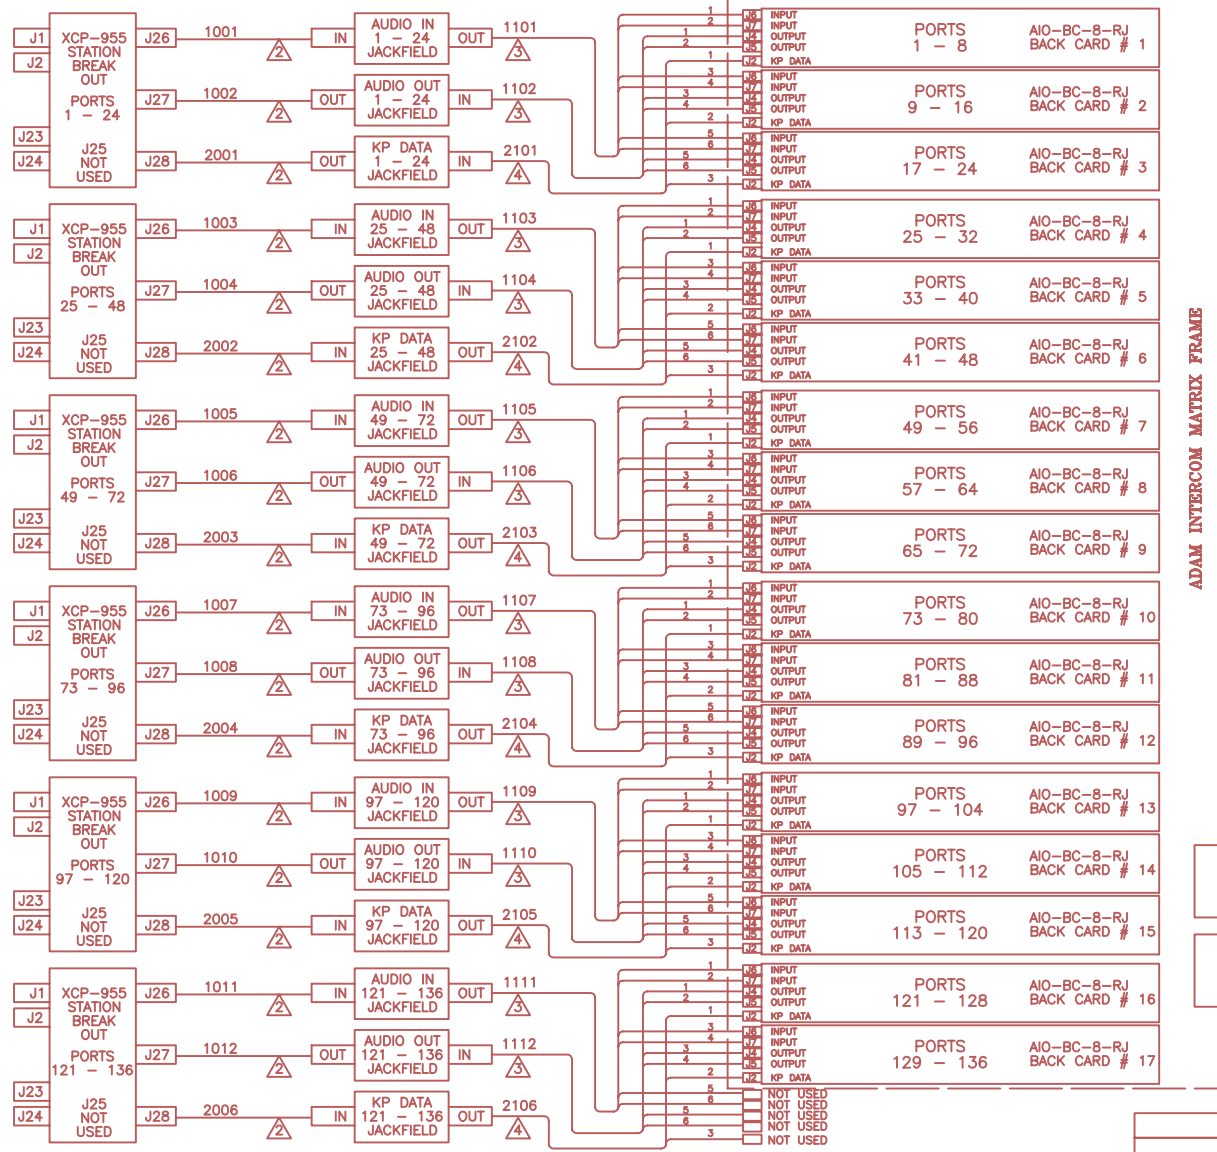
J1
J2
XCP-955 STATION BREAK OUT
PORTS 1 – 24
J23
J24
J25 NOT USED
J26
J27
J28
1001
1002
2001
2
2
2
IN
AUDIO IN 1 – 24 JACKFIELD
OUT
OUT
AUDIO OUT 1 – 24 JACKFIELD
IN
OUT
KP DATA 1 – 24 JACKFIELD
IN
1101
1102
2101
3
3
4

J1
J2
XCP-955 STATION BREAK OUT
PORTS 25 – 48
J23
J24
J25 NOT USED
J26
J27
J28
1003
1004
2002
2
2
2
IN
AUDIO IN 25 – 48 JACKFIELD
OUT
OUT
AUDIO OUT 25 – 48 JACKFIELD
IN
IN
KP DATA 25 – 48 JACKFIELD
OUT
1103
1104
2102
3
3
4

J1
J2
XCP-955 STATION BREAK OUT
PORTS 49 – 72
J23
J24
J25 NOT USED
J26
J27
J28
1005
1006
2003
2
2
2
IN
AUDIO IN 49 – 72 JACKFIELD
OUT
OUT
AUDIO OUT 49 – 72 JACKFIELD
IN
IN
KP DATA 49 – 72 JACKFIELD
OUT
1105
1106
2103
3
3
4

J1
J2
XCP-955 STATION BREAK OUT
PORTS 73 – 96
J23
J24
J25 NOT USED
J26
J27
J28
1007
1008
2004
2
2
2
IN
AUDIO IN 73 – 96 JACKFIELD
OUT
OUT
AUDIO OUT 73 – 96 JACKFIELD
IN
IN
KP DATA 73 – 96 JACKFIELD
OUT
1107
1108
2104
3
3
4

J1
J2
XCP-955 STATION BREAK OUT
PORTS 97 – 120
J23
J24
J25 NOT USED
J26
J27
J28
1009
1010
2005
2
2
2
IN
AUDIO IN 97 – 120 JACKFIELD
OUT
OUT
AUDIO OUT 97 – 120 JACKFIELD
IN
IN
KP DATA 97 – 120 JACKFIELD
OUT
1109
1110
2105
3
3
4

J1
J2
XCP-955 STATION BREAK OUT
PORTS 121 – 136
J23
J24
J25 NOT USED
J26
J27
J28
1011
1012
2006
2
2
2
IN
AUDIO IN 121 – 136 JACKFIELD
OUT
OUT
AUDIO OUT 121 – 136 JACKFIELD
IN
IN
KP DATA 121 – 136 JACKFIELD
OUT
1111
1112
2106
3
3
4

J6 INPUT J7 INPUT J4 OUTPUT J5 OUTPUT J2 KP DATA
PORTS 1 – 8 AIO-BC-8-RJ BACK CARD # 1
PORTS 9 – 16 AIO-BC-8-RJ BACK CARD # 2
PORTS 17 – 24 AIO-BC-8-RJ BACK CARD # 3
PORTS 25 – 32 AIO-BC-8-RJ BACK CARD # 4
PORTS 33 – 40 AIO-BC-8-RJ BACK CARD # 5
PORTS 41 – 48 AIO-BC-8-RJ BACK CARD # 6
PORTS 49 – 56 AIO-BC-8-RJ BACK CARD # 7
PORTS 57 – 64 AIO-BC-8-RJ BACK CARD # 8
PORTS 65 – 72 AIO-BC-8-RJ BACK CARD # 9
PORTS 73 – 80 AIO-BC-8-RJ BACK CARD # 10
PORTS 81 – 88 AIO-BC-8-RJ BACK CARD # 11
PORTS 89 – 96 AIO-BC-8-RJ BACK CARD # 12
PORTS 97 – 104 AIO-BC-8-RJ BACK CARD # 13
PORTS 105 – 112 AIO-BC-8-RJ BACK CARD # 14
PORTS 113 – 120 AIO-BC-8-RJ BACK CARD # 15
PORTS 121 – 128 AIO-BC-8-RJ BACK CARD # 16
PORTS 129 – 136 AIO-BC-8-RJ BACK CARD # 17
NOT USED
NOT USED
NOT USED
NOT USED
NOT USED
ADAM INTERCOM MATRIX FRAME